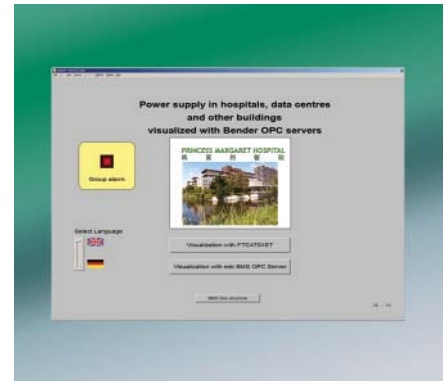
Power supply in hospitals, data centres and other buildings visualized with Bender OPC servers

Group alarm

PRINCESS MARGARET HOSPITAL

Select Language

Visualization with FTCATSET

Visualization with web BMS OPC Server

BMS Bus structure